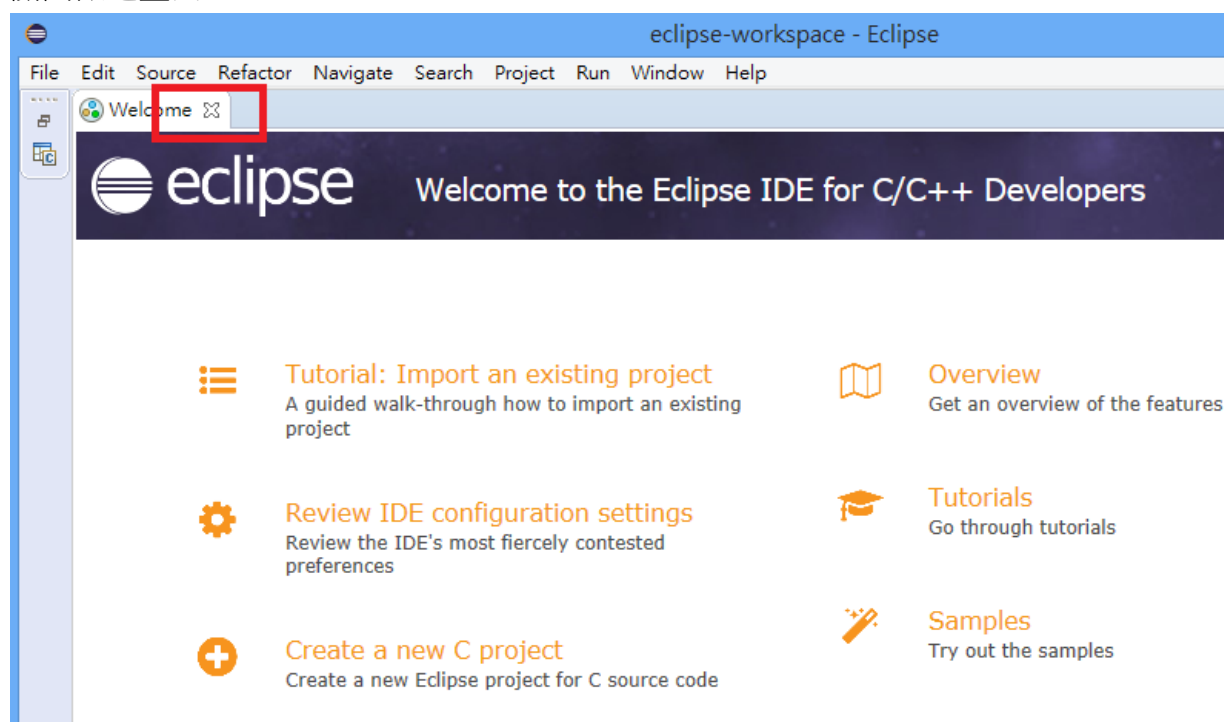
eclipse-workspace - Eclipse

File Edit Source Refactor Navigate Search Project Run Window Help

Welcome

eclipse

Welcome to the Eclipse IDE for C/C++ Developers

Tutorial: Import an existing project
A guided walk-through how to import an existing project

Review IDE configuration settings
Review the IDE's most fiercely contested preferences

Create a new C project
Create a new Eclipse project for C source code

Overview
Get an overview of the features

Tutorials
Go through tutorials

Samples
Try out the samples